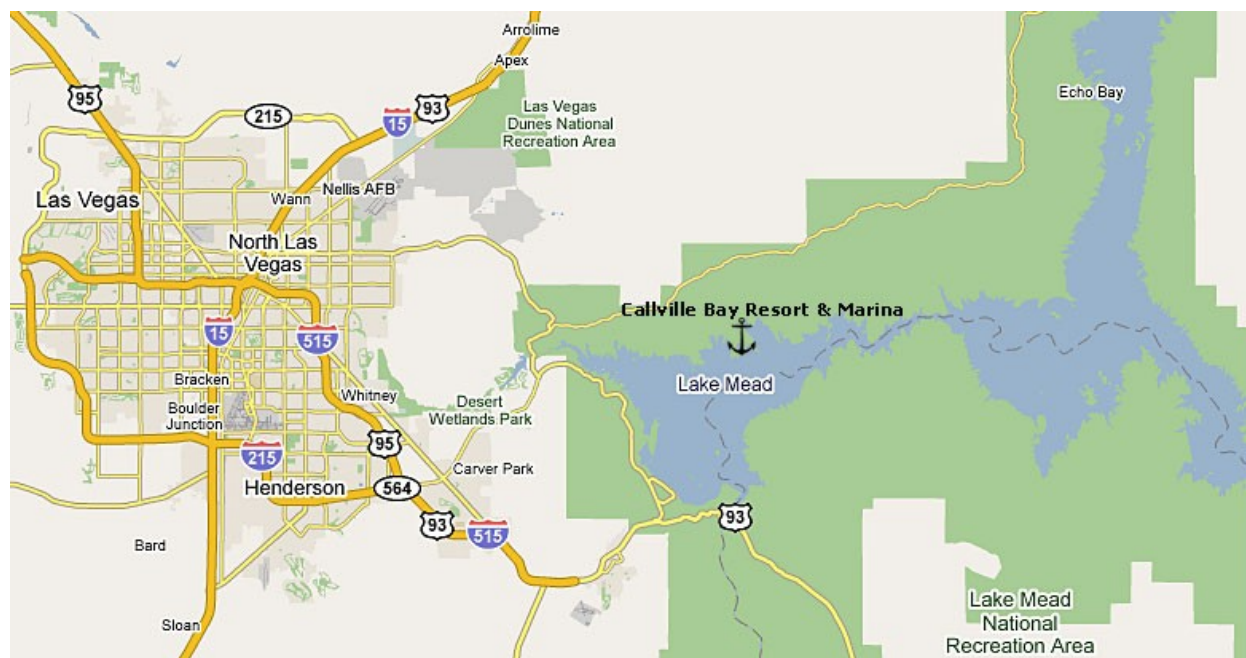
Arrolime
Apex
95
215
15
93
Las Vegas Dunes National Recreation Area
Echo Bay
Las Vegas
Wann
Nellis AFB
North Las Vegas
Callville Bay Resort & Marina
15
515
Lake Mead
Bracken
Whitney
Boulder Junction
Desert Wetlands Park
95
215
Carver Park
Henderson
564
93
515
93
Bard
Lake Mead National Recreation Area
Sloan